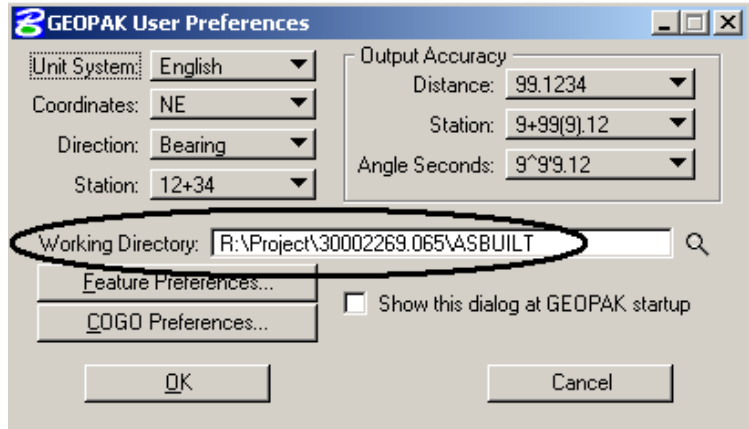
GEOPAK User Preferences

Unit System: English
Coordinates: NE
Direction: Bearing
Station: 12+34

Output Accuracy
Distance: 99.1234
Station: 9+99(9).12
Angle Seconds: 9^9'9.12

Working Directory: R:\Project\30002269.065\ASBUILT

Feature Preferences...
COGO Preferences...

Show this dialog at GEOPAK startup

OK
Cancel